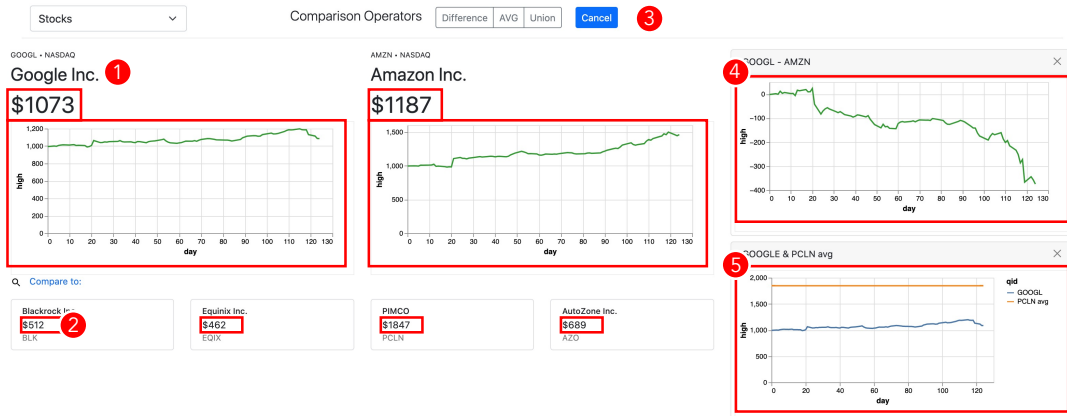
Stocks

Comparison Operators Difference AVG Union Cancel 3

GOOGL • NASDAQ
Google Inc. 1
$1073

1,200
1,000
800
600
400
200
0
high
0 10 20 30 40 50 60 70 80 90 100 110 120 130
day

AMZN • NASDAQ
Amazon Inc.
$1187

1,500
1,000
500
0
high
0 10 20 30 40 50 60 70 80 90 100 110 120 130
day

GOOGL - AMZN
4
0
-100
-200
-300
-400
high
0 10 20 30 40 50 60 70 80 90 100 110 120 130
day

Compare to:

Blackrock Inc.
$512 2
BLK

Equinix Inc.
$462
EQIX

PIMCO
$1847
PCLN

AutoZone Inc.
$689
AZO

GOOGLE & PCLN avg
5
2,000
1,500
1,000
500
0
high
0 20 40 60 80 100 120
day
qid
GOOGL
PCLN avg